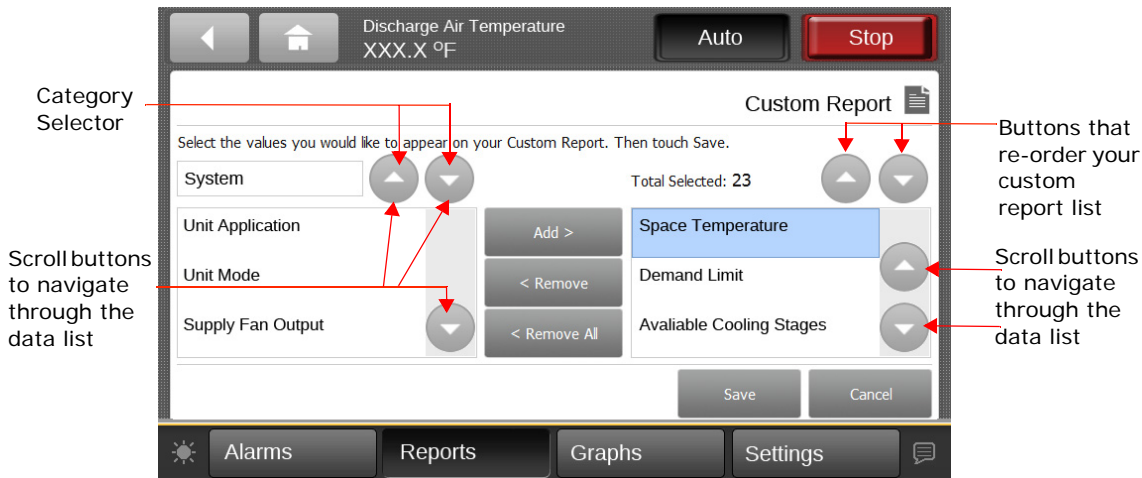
Discharge Air Temperature
XXX.X ºF

Auto

Stop

Custom Report

Category Selector

Select the values you would like to appear on your Custom Report. Then touch Save.

System

Total Selected: 23

Buttons that re-order your custom report list

Unit Application

Unit Mode

Supply Fan Output

Add >

< Remove

< Remove All

Space Temperature

Demand Limit

Avaliable Cooling Stages

Scroll buttons to navigate through the data list

Scroll buttons to navigate through the data list

Save

Cancel

Alarms

Reports

Graphs

Settings